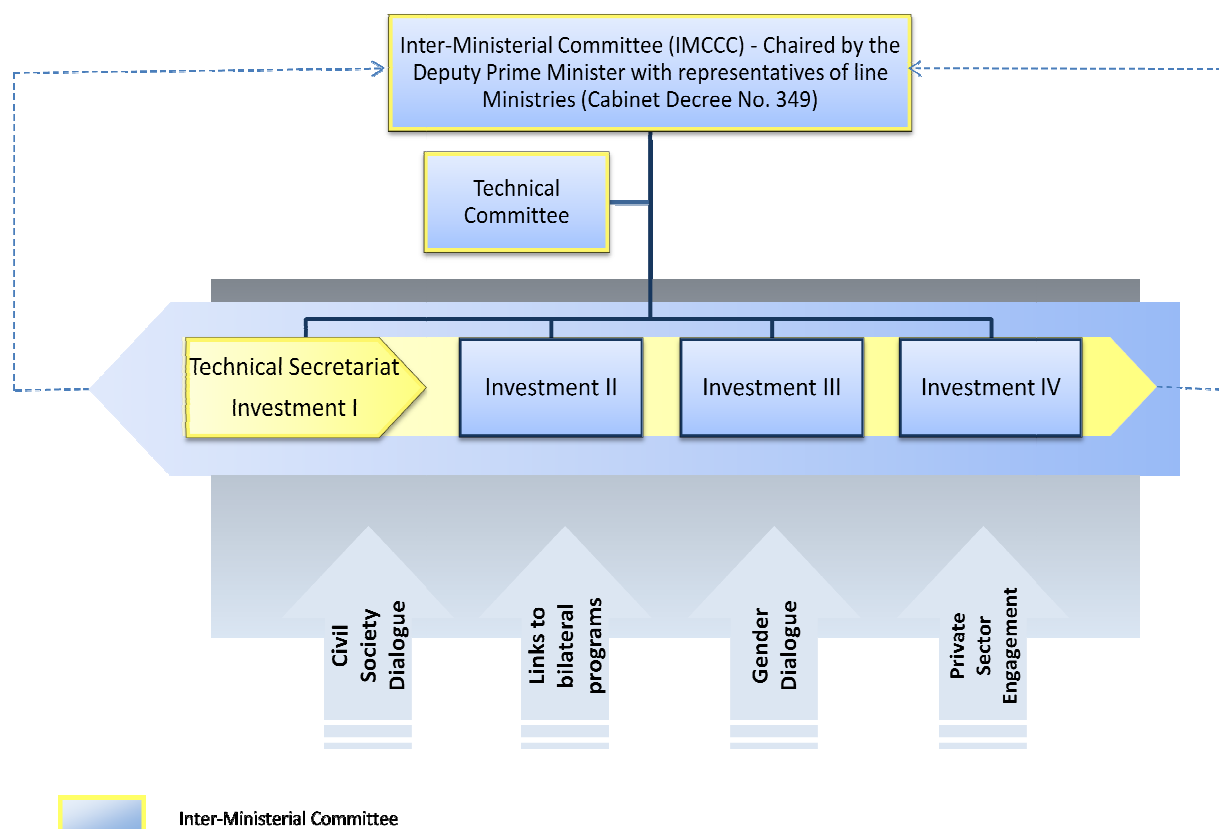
Inter-Ministerial Committee (IMCCC) - Chaired by the Deputy Prime Minister with representatives of line Ministries (Cabinet Decree No. 349)

Technical Committee

Technical Secretariat
Investment I

Investment II

Investment III

Investment IV

Civil Society Dialogue

Links to bilateral programs

Gender Dialogue

Private Sector Engagement

Inter-Ministerial Committee